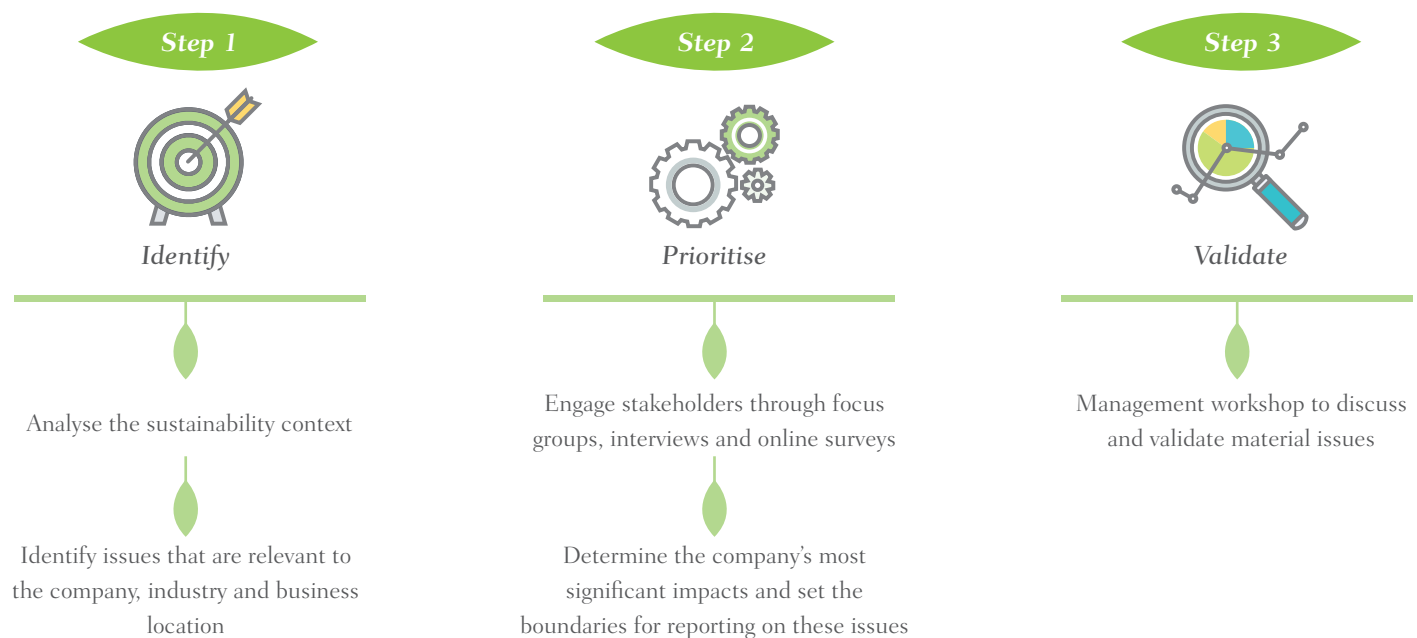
Step 1

Identify

Analyse the sustainability context

Identify issues that are relevant to the company, industry and business location

Step 2

Prioritise

Engage stakeholders through focus groups, interviews and online surveys

Determine the company's most significant impacts and set the boundaries for reporting on these issues

Step 3

Validate

Management workshop to discuss and validate material issues